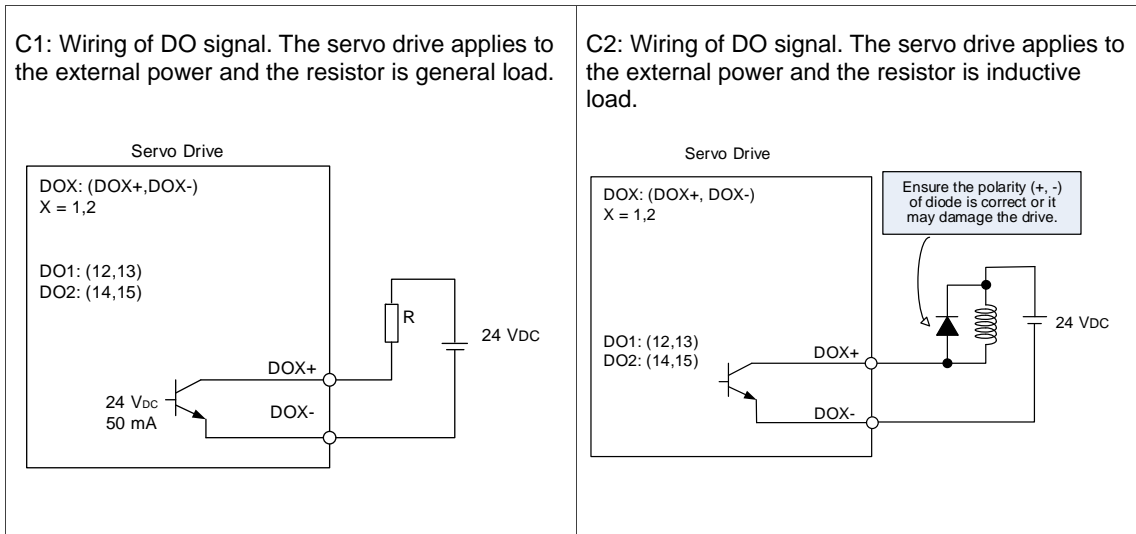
C1: Wiring of DO signal. The servo drive applies to the external power and the resistor is general load.

Servo Drive

DOX: (DOX+,DOX-)
X = 1,2

DO1: (12,13)
DO2: (14,15)

R

24 VDC

DOX+

24 V$_{DC}$
50 mA

DOX-

C2: Wiring of DO signal. The servo drive applies to the external power and the resistor is inductive load.

Servo Drive

DOX: (DOX+, DOX-)
X = 1,2

Ensure the polarity (+, -) of diode is correct or it may damage the drive.

24 VDC

DO1: (12,13)
DO2: (14,15)

DOX+

DOX-